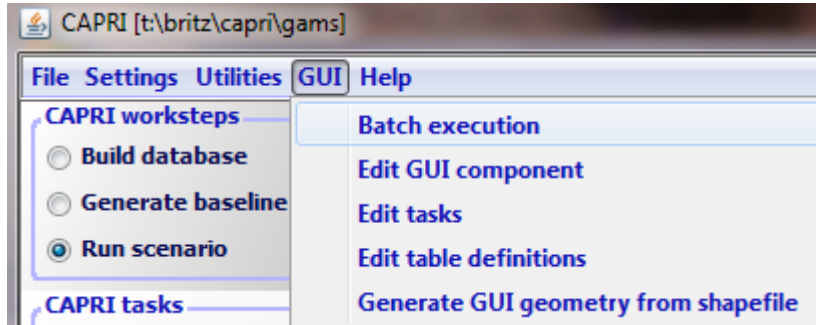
CAPRI [t:\britz\capri\gams]

File Settings Utilities GUI Help

CAPRI worksteps
Build database
Generate baseline
Run scenario

CAPRI tasks

Batch execution
Edit GUI component
Edit tasks
Edit table definitions
Generate GUI geometry from shapefile